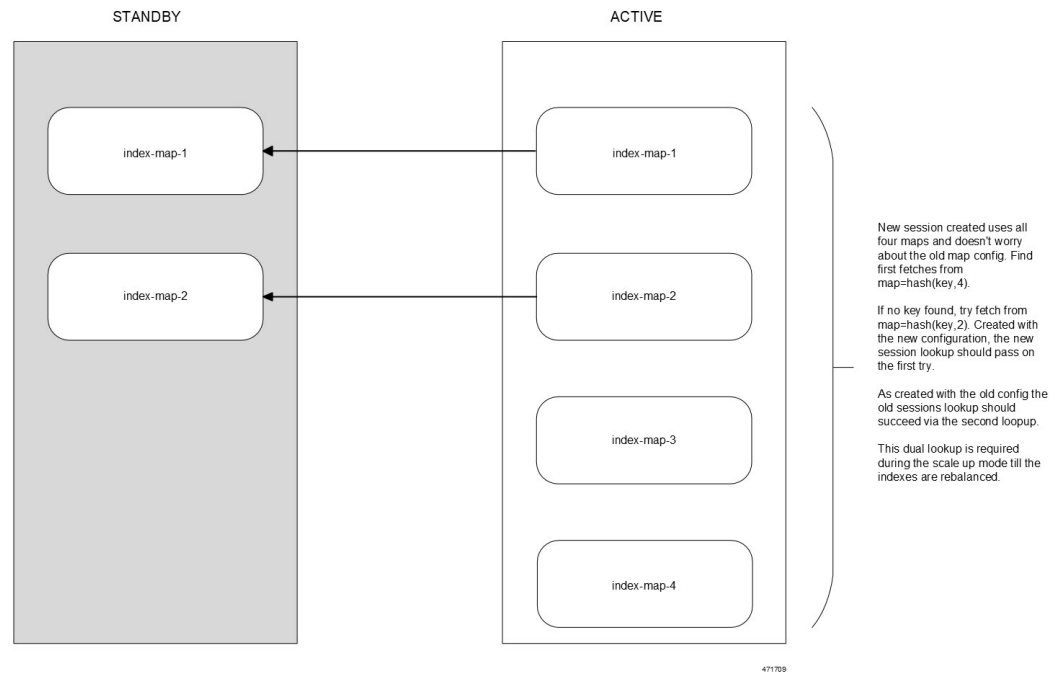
STANDBY

ACTIVE

index-map-1

index-map-2

index-map-1

index-map-2

index-map-3

index-map-4

New session created uses all four maps and doesn't worry about the old map config. Find first fetches from map=hash(key,4).

If no key found, try fetch from map=hash(key,2). Created with the new configuration, the new session lookup should pass on the first try.

As created with the old config the old sessions lookup should succeed via the second loopup.

This dual lookup is required during the scale up mode till the indexes are rebalanced.

471709